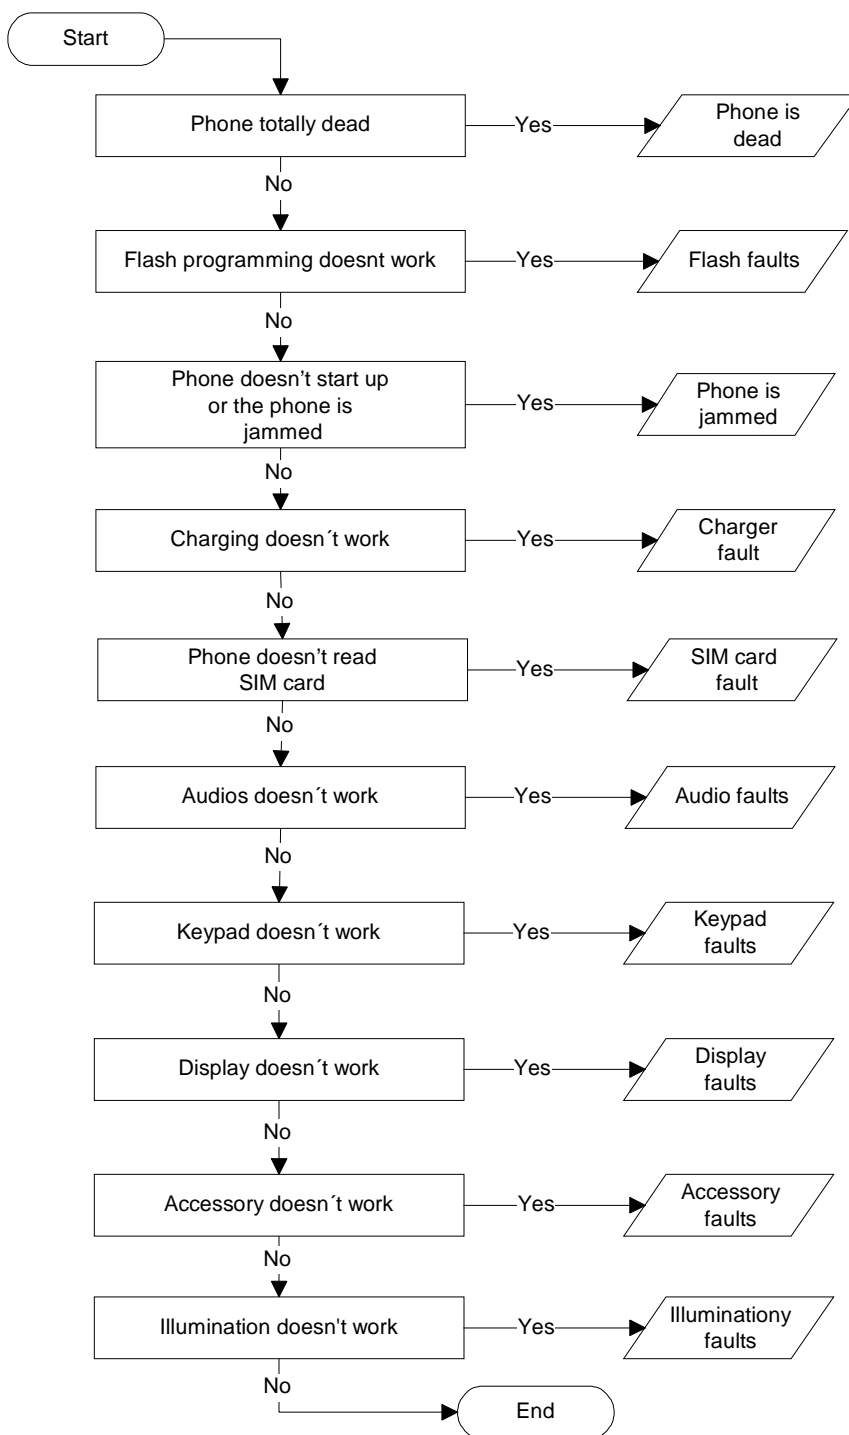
Start

Phone totally dead

Yes

Phone is dead

No

Flash programming doesnt work

Yes

Flash faults

No

Phone doesn’t start up or the phone is jammed

Yes

Phone is jammed

No

Charging doesn´t work

Yes

Charger fault

No

Phone doesn’t read SIM card

Yes

SIM card fault

No

Audios doesn´t work

Yes

Audio faults

No

Keypad doesn´t work

Yes

Keypad faults

No

Display doesn´t work

Yes

Display faults

No

Accessory doesn´t work

Yes

Accessory faults

No

Illumination doesn't work

Yes

Illuminationy faults

No

End